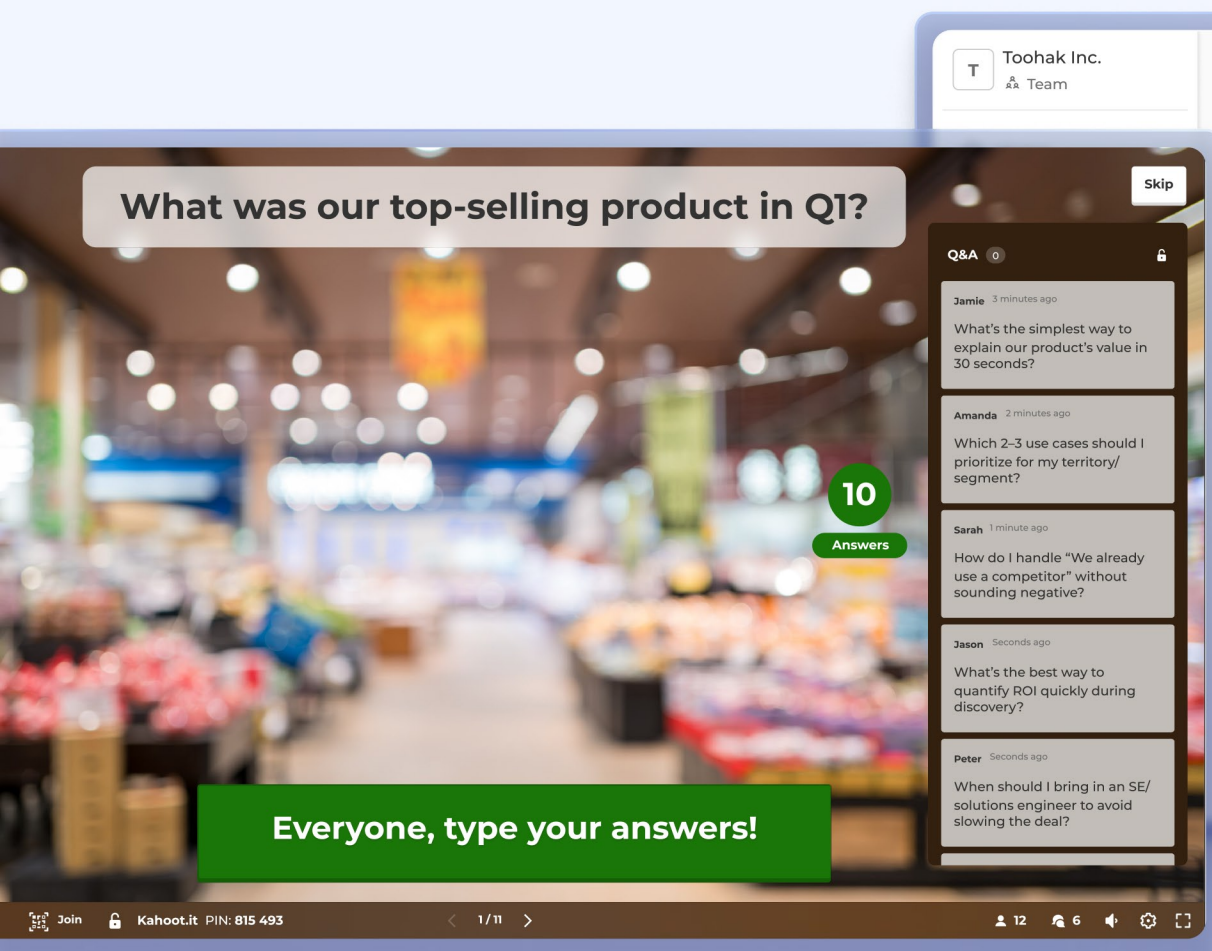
T Toohak Inc.
Team

What was our top-selling product in Q1?

Skip

Q&A 0

Jamie 3 minutes ago
What's the simplest way to explain our product's value in 30 seconds?

Amanda 2 minutes ago
Which 2–3 use cases should I prioritize for my territory/ segment?

Sarah 1 minute ago
How do I handle "We already use a competitor" without sounding negative?

Jason Seconds ago
What's the best way to quantify ROI quickly during discovery?

Peter Seconds ago
When should I bring in an SE/ solutions engineer to avoid slowing the deal?

10
Answers

Everyone, type your answers!

Join Kahoot.it PIN: 815 493 1/11 12 6